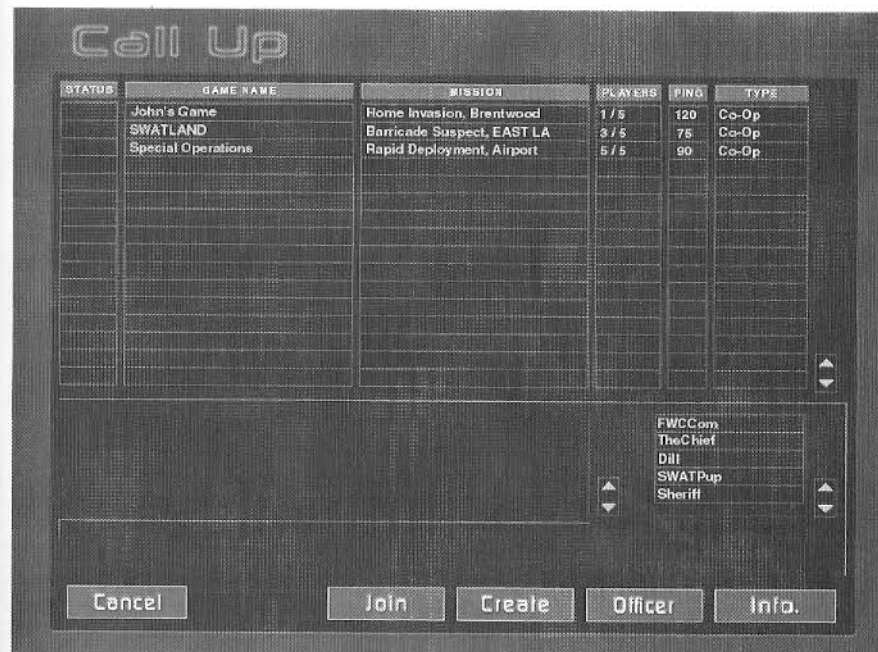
Call Up

| STATUS | GAME NAME | MISSION | PLAYERS | PING | TYPE |
|---|---|---|---|---|---|
| | John's Game | Home Invasion, Brentwood | 1 / 5 | 120 | Co-Op |
| | SWATLAND | Barricade Suspect, EAST LA | 3 / 5 | 75 | Co-Op |
| | Special Operations | Rapid Deployment, Airport | 5 / 5 | 90 | Co-Op |

FWCCom
TheChief
Dill
SWATPup
Sheriff

Cancel
Join
Create
Officer
Info.